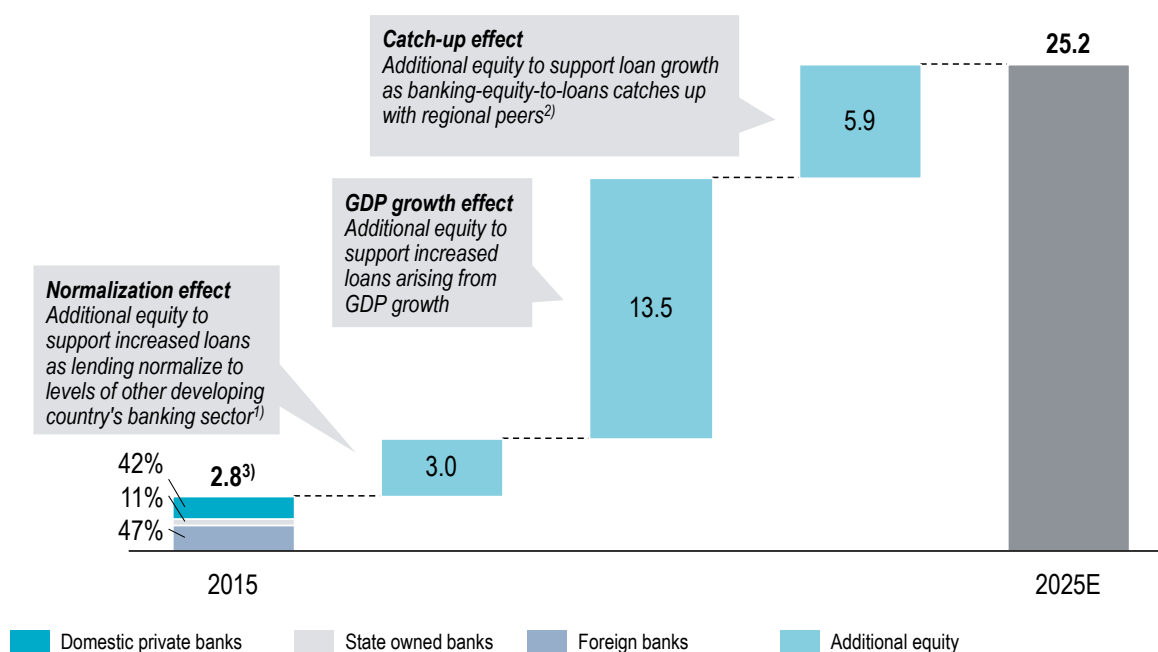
Catch-up effect
Additional equity to support loan growth as banking-equity-to-loans catches up with regional peers$^{2)}$

25.2

5.9

GDP growth effect
Additional equity to support increased loans arising from GDP growth

13.5

Normalization effect
Additional equity to support increased loans as lending normalize to levels of other developing country's banking sector$^{1)}$

3.0

42%
11%
47%

2.8$^{3)}$

2015

2025E

Domestic private banks
State owned banks
Foreign banks
Additional equity